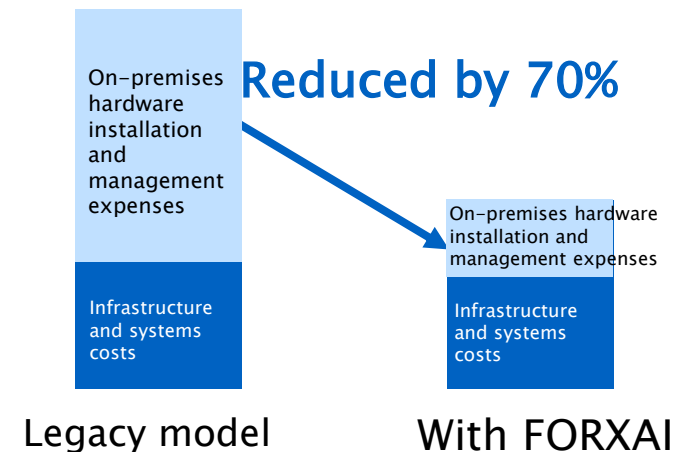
On-premises hardware installation and management expenses

Infrastructure and systems costs

Reduced by 70%

On-premises hardware installation and management expenses

Infrastructure and systems costs

Legacy model

With FORXAI